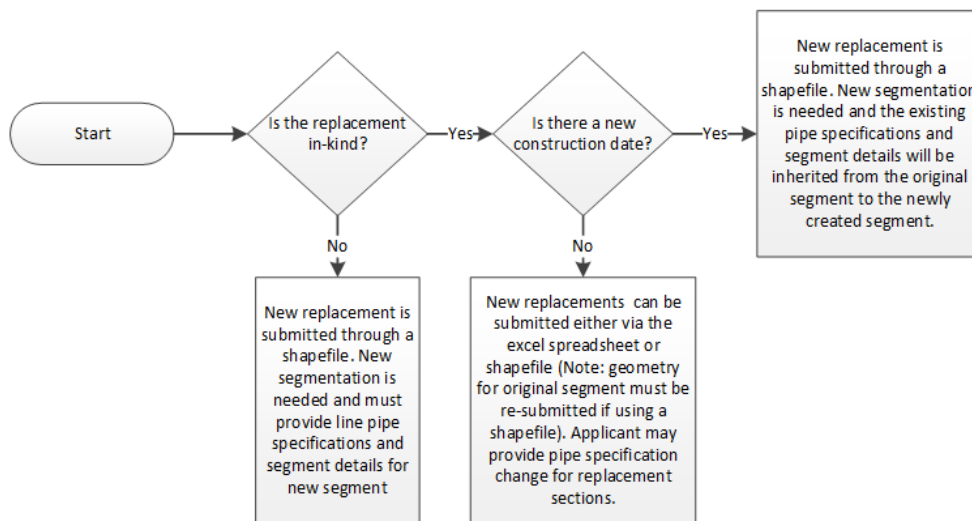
Start

Is the replacement in-kind?

Yes

Is there a new construction date?

Yes

New replacement is submitted through a shapefile. New segmentation is needed and the existing pipe specifications and segment details will be inherited from the original segment to the newly created segment.

No

New replacement is submitted through a shapefile. New segmentation is needed and must provide line pipe specifications and segment details for new segment

No

New replacements can be submitted either via the excel spreadsheet or shapefile (Note: geometry for original segment must be re-submitted if using a shapefile). Applicant may provide pipe specification change for replacement sections.